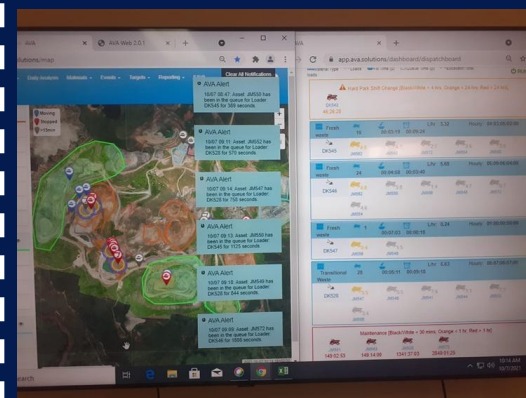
AVA

AVA Web 2.0.1

olutions/map

Daily routines

Materials

Events

Targets

Reporting

Clear All Notifications

Moving

Stopped

>15min

AVA Alert

10/07 08:47: Asset: JM550 has been in the queue for Loader: DK545 for 368 seconds.

AVA Alert

10/07 09:11: Asset: JM552 has been in the queue for Loader: DK526 for 575 seconds.

AVA Alert

10/07 09:14: Asset: JM547 has been in the queue for Loader: DK526 for 735 seconds.

AVA Alert

10/07 09:13: Asset: JM550 has been in the queue for Loader: DK545 for 1115 seconds.

AVA Alert

10/07 09:18: Asset: JM549 has been in the queue for Loader: DK526 for 544 seconds.

AVA Alert

10/07 09:55: Asset: JM572 has been in the queue for Loader: DK545 for 1088 seconds.

app.ava.solutions/dashboard/dispatchboard

Fresh

DK545

Fresh

DK526

Fresh

DK547

Transitional

DK526

Maintenance

earch

10:14 AM